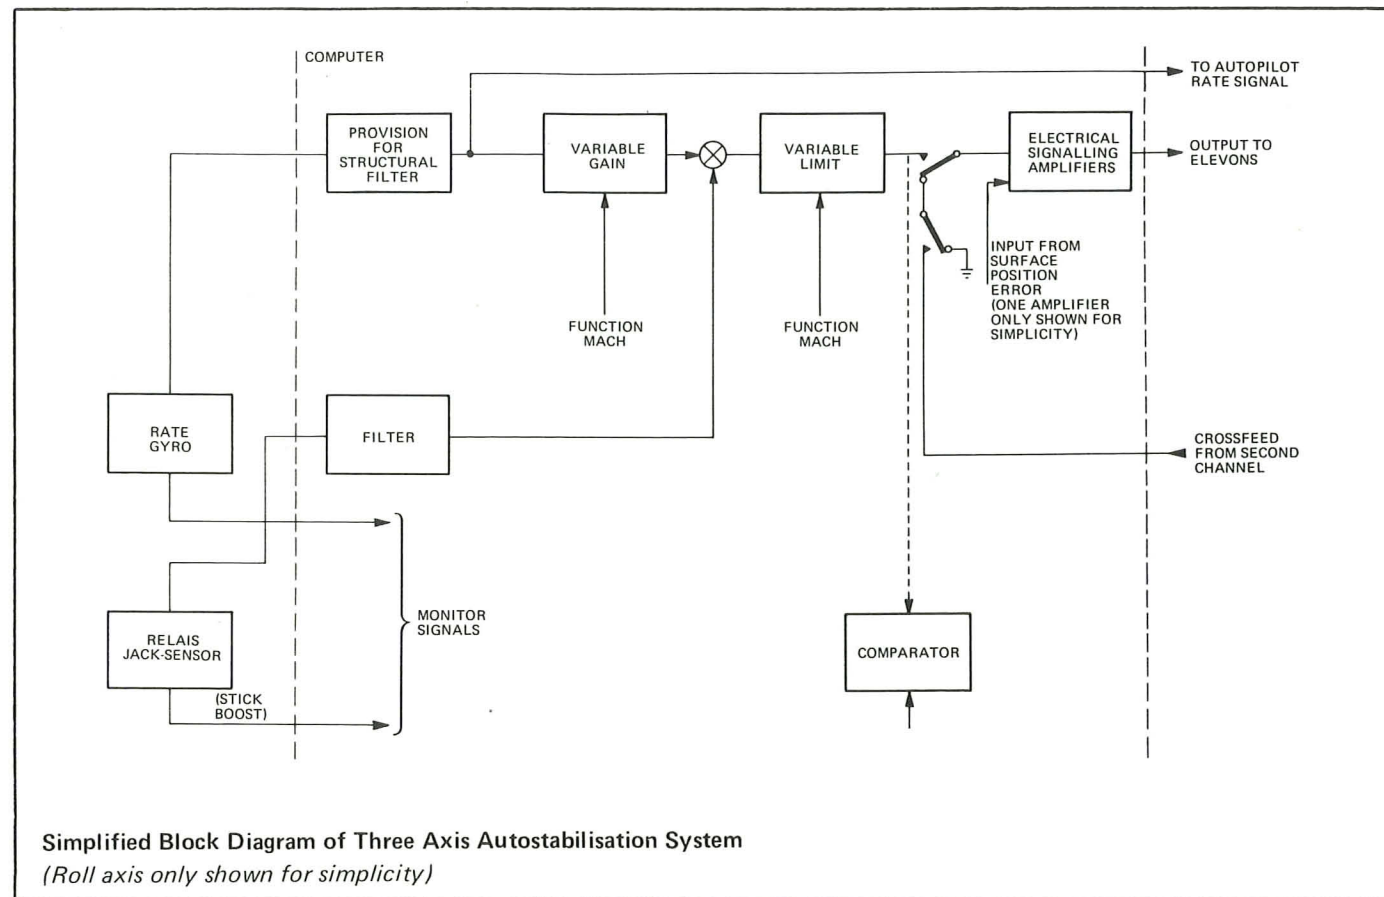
COMPUTER

TO AUTOPILOT RATE SIGNAL

PROVISION FOR STRUCTURAL FILTER

VARIABLE GAIN

VARIABLE LIMIT

ELECTRICAL SIGNALLING AMPLIFIERS

OUTPUT TO ELEVONS

INPUT FROM SURFACE POSITION ERROR (ONE AMPLIFIER ONLY SHOWN FOR SIMPLICITY)

FUNCTION MACH

FUNCTION MACH

RATE GYRO

FILTER

CROSSFEED FROM SECOND CHANNEL

MONITOR SIGNALS

RELAIS JACK-SENSOR

(STICK BOOST)

COMPARATOR

Simplified Block Diagram of Three Axis Autostabilisation System

(Roll axis only shown for simplicity)